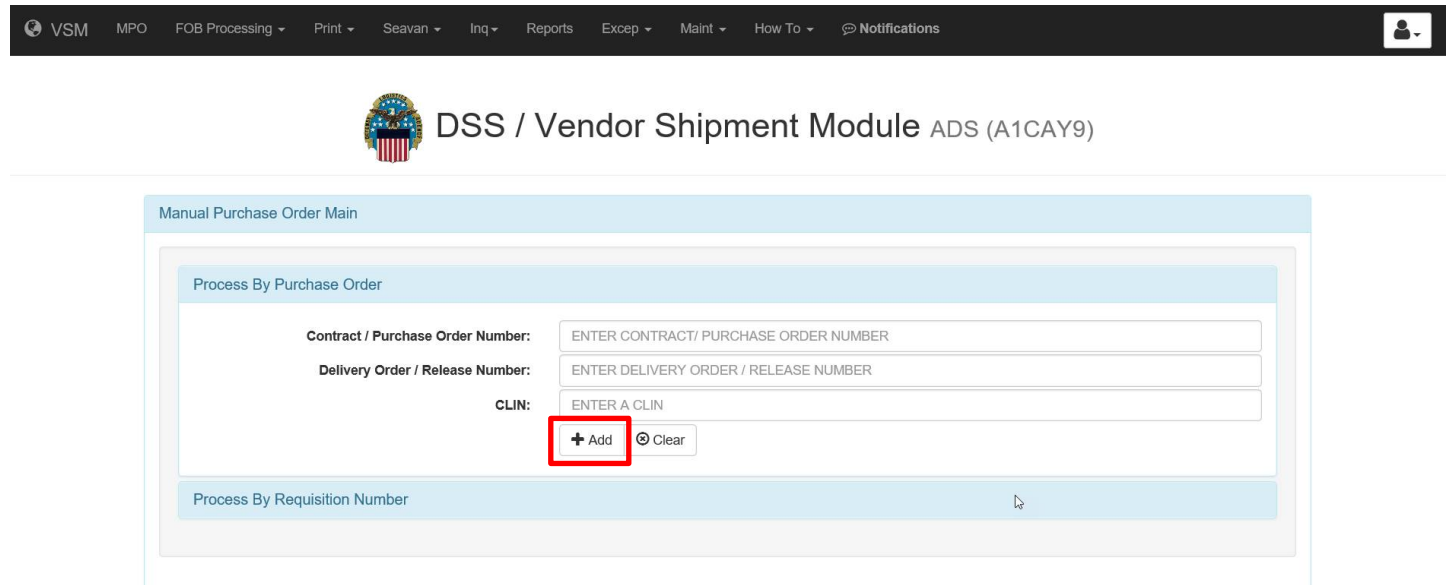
VSM MPO FOB Processing Print Seavan Inq Reports Excep Maint How To Notifications

DSS / Vendor Shipment Module ADS (A1CAY9)

Manual Purchase Order Main

Process By Purchase Order

Contract / Purchase Order Number: ENTER CONTRACT/ PURCHASE ORDER NUMBER

Delivery Order / Release Number: ENTER DELIVERY ORDER / RELEASE NUMBER

CLIN: ENTER A CLIN

Add Clear

Process By Requisition Number